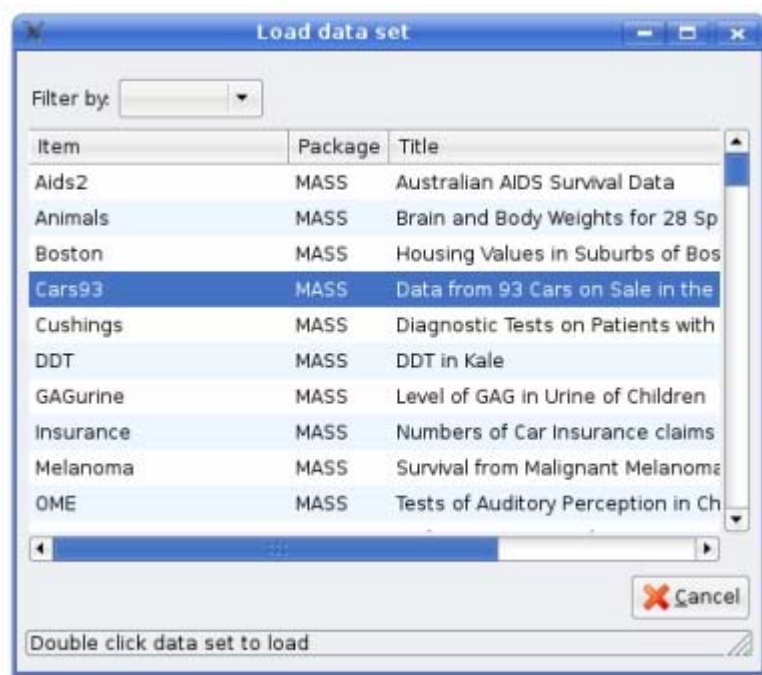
Load data set

Filter by:

| Item | Package | Title |
|---|---|---|
| Aids2 | MASS | Australian AIDS Survival Data |
| Animals | MASS | Brain and Body Weights for 28 Sp |
| Boston | MASS | Housing Values in Suburbs of Bos |
| Cars93 | MASS | Data from 93 Cars on Sale in the |
| Cushings | MASS | Diagnostic Tests on Patients with |
| DDT | MASS | DDT in Kale |
| GAGurine | MASS | Level of GAG in Urine of Children |
| Insurance | MASS | Numbers of Car Insurance claims |
| Melanoma | MASS | Survival from Malignant Melanoma |
| OME | MASS | Tests of Auditory Perception in Ch |

Cancel

Double click data set to load